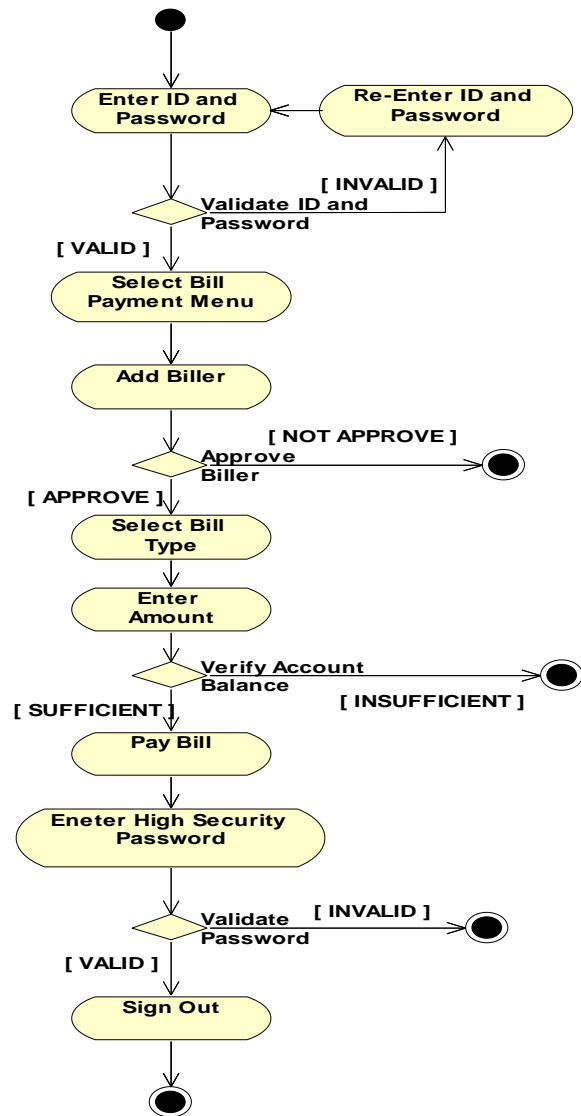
Enter ID and Password

Re-Enter ID and Password

[ INVALID ]

Validate ID and Password

[ VALID ]

Select Bill Payment Menu

Add Biller

[ NOT APPROVE ]

Approve Biller

[ APPROVE ]

Select Bill Type

Enter Amount

Verify Account Balance

[ INSUFFICIENT ]

[ SUFFICIENT ]

Pay Bill

Eneter High Security Password

[ INVALID ]

Validate Password

[ VALID ]

Sign Out